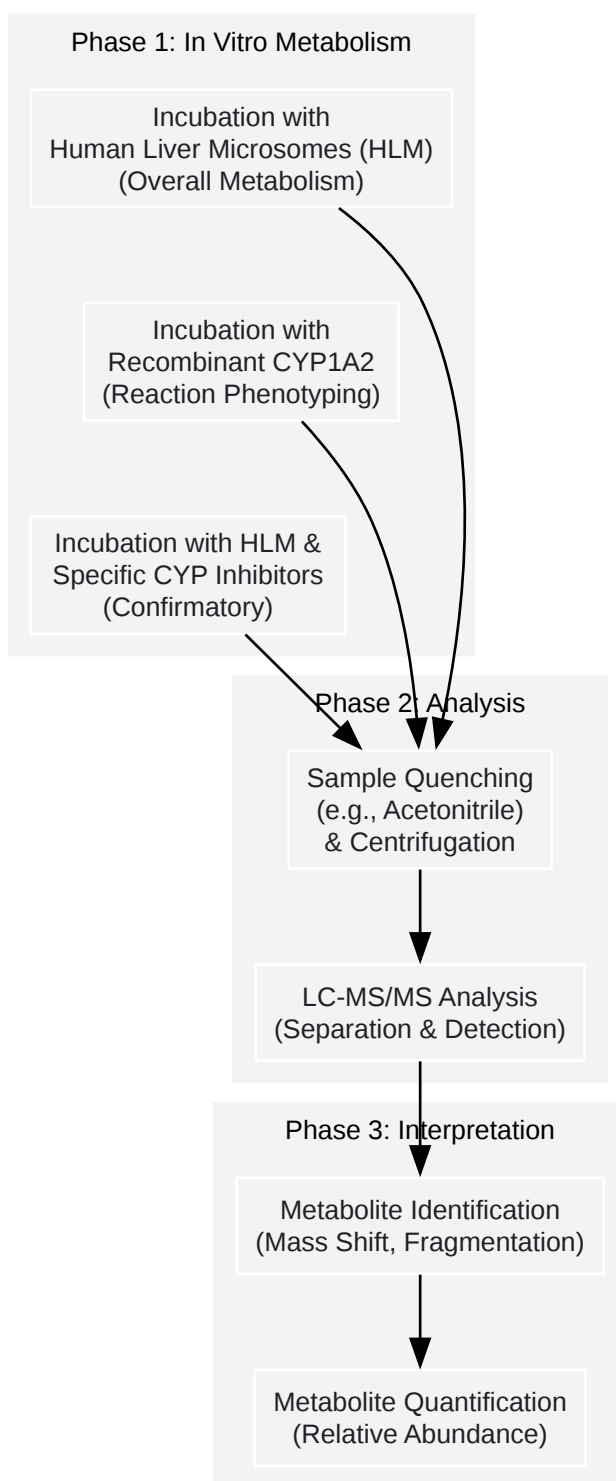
Phase 1: In Vitro Metabolism

Incubation with
Human Liver Microsomes (HLM)
(Overall Metabolism)

Incubation with
Recombinant CYP1A2
(Reaction Phenotyping)

Incubation with HLM &
Specific CYP Inhibitors
(Confirmatory)

Phase 2: Analysis

Sample Quenching
(e.g., Acetonitrile)
& Centrifugation

LC-MS/MS Analysis
(Separation & Detection)

Phase 3: Interpretation

Metabolite Identification
(Mass Shift, Fragmentation)

Metabolite Quantification
(Relative Abundance)